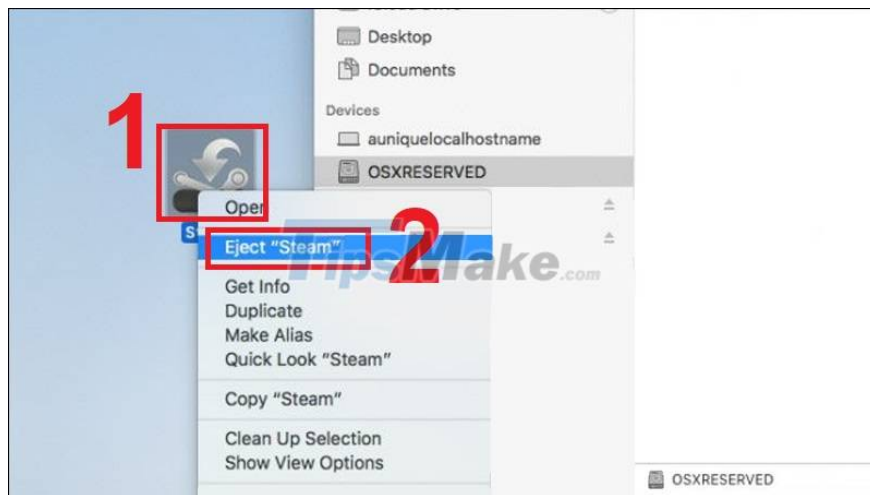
Desktop
Documents
Devices
auniquelocalhostname
OSXRESERVED

1

S

Open
2
Eject "Steam"
TipsMake.com
Get Info
Duplicate
Make Alias
Quick Look "Steam"
Copy "Steam"
Clean Up Selection
Show View Options

OSXRESERVED